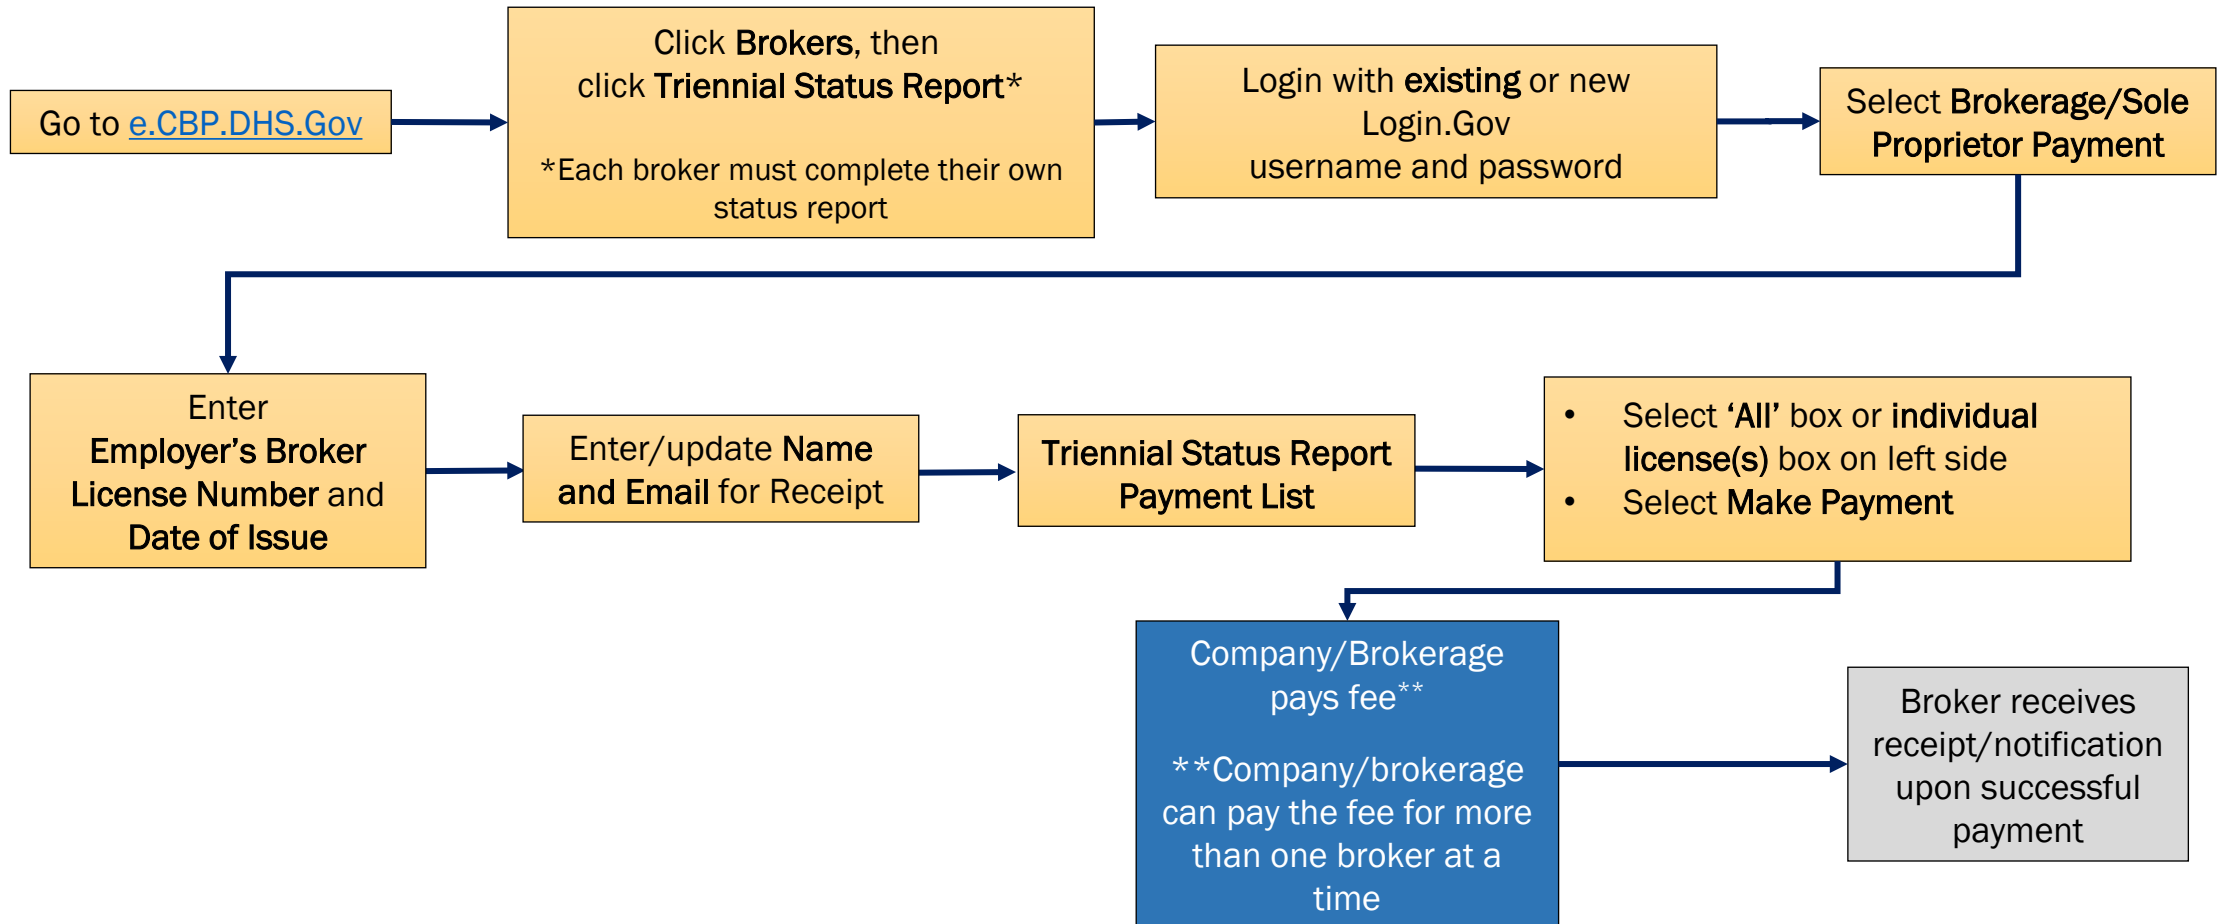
Go to e.CBP.DHS.Gov

Click Brokers, then click Triennial Status Report*

*Each broker must complete their own status report

Login with existing or new Login.Gov username and password

Select Brokerage/Sole Proprietor Payment

Enter Employer's Broker License Number and Date of Issue

Enter/update Name and Email for Receipt

Triennial Status Report Payment List

- Select 'All' box or individual license(s) box on left side
- Select Make Payment

Company/Brokerage pays fee**

**Company/brokerage can pay the fee for more than one broker at a time

Broker receives receipt/notification upon successful payment